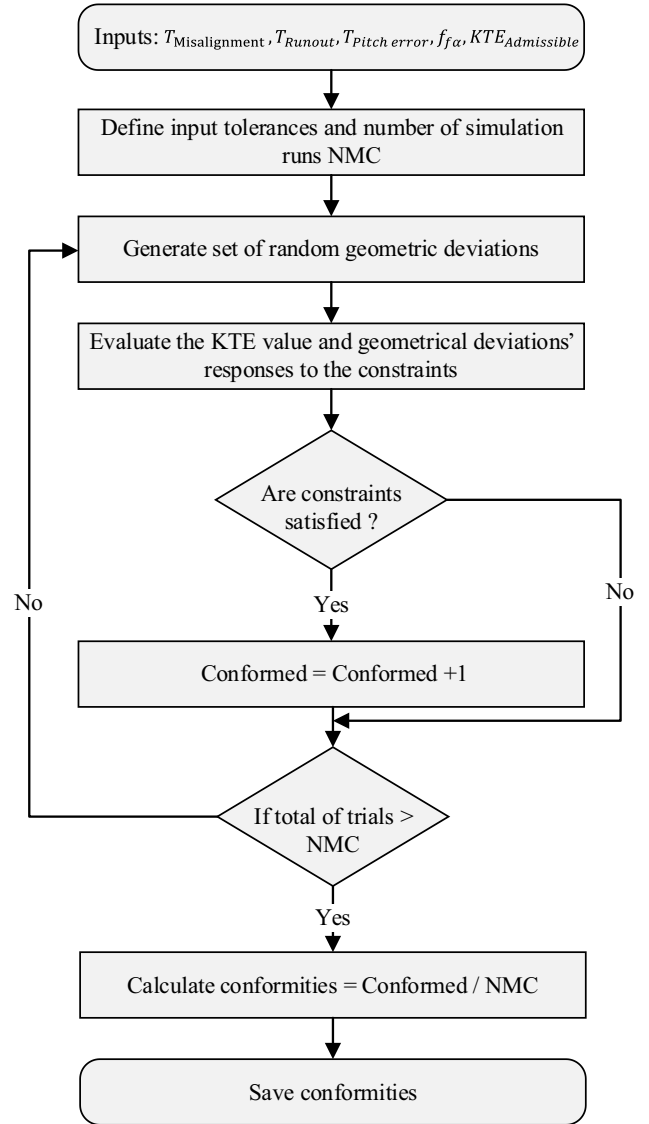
Inputs: $T_{\text{Misalignment}}, T_{Runout}, T_{Pitch\ error}, f_{f\alpha}, KTE_{Admissible}$

Define input tolerances and number of simulation runs NMC

Generate set of random geometric deviations

Evaluate the KTE value and geometrical deviations' responses to the constraints

Are constraints satisfied ?

No

Yes

No

Conformed = Conformed +1

If total of trials > NMC

Yes

Calculate conformities = Conformed / NMC

Save conformities